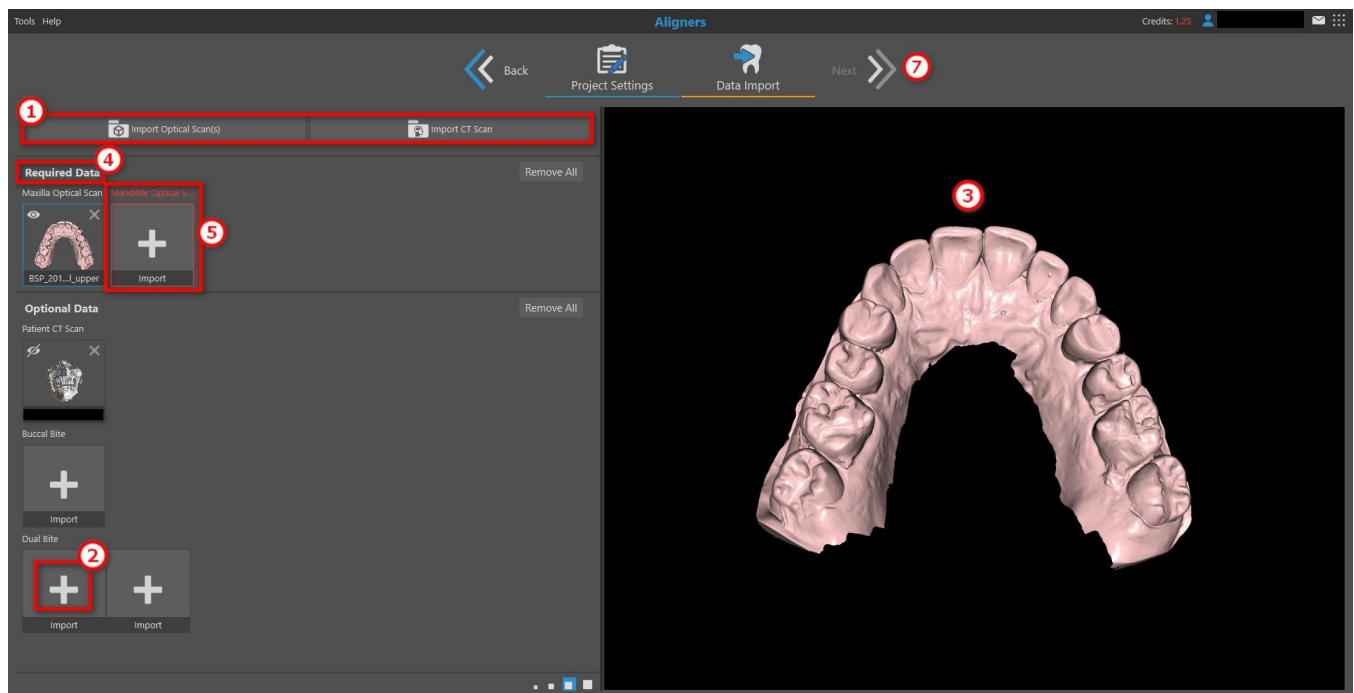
Tools Help

Aligners

Credits: 1.25

Back

Project Settings

Data Import

Next

7

1

Import Optical Scan(s)

Import CT Scan

4

Required Data

Remove All

Maxilla Optical Scan

Mandible Optical S...

5

BSP_201...l_upper

Import

3

Optional Data

Remove All

Patient CT Scan

Buccal Bite

Import

Dual Bite

2

Import

Import